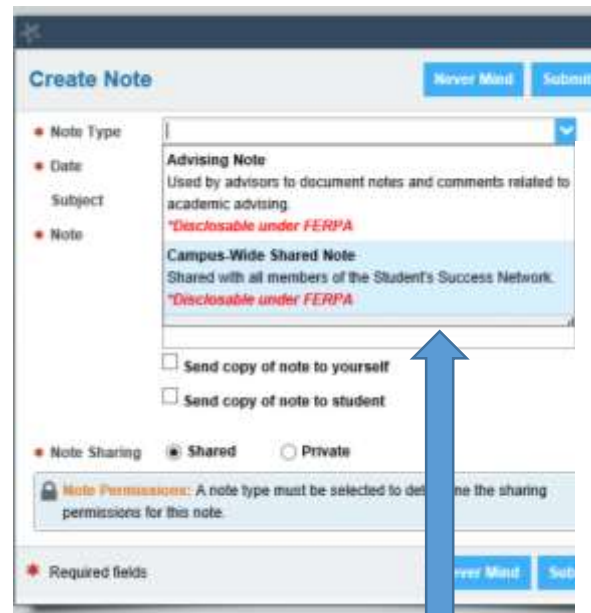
Create Note

Never Mind Submit

• Note Type

• Date

Subject

• Note

Advising Note
Used by advisors to document notes and comments related to academic advising.
*Disclosable under FERPA

Campus-Wide Shared Note
Shared with all members of the Student's Success Network.
*Disclosable under FERPA

Send copy of note to yourself

Send copy of note to student

• Note Sharing Shared Private

Note Permissions: A note type must be selected to det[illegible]ne the sharing permissions for this note.

* Required fields

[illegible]ver Mind Sub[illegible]